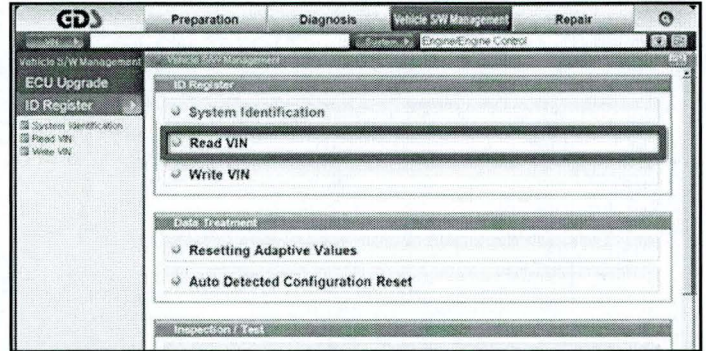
GDS

Preparation

Diagnosis

Vehicle S/W Management

Repair

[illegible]

System

Engine/Engine Control

Vehicle S/W Management

ECU Upgrade

ID Register

System Identification

Read VIN

Write VIN

Vehicle S/W Management

ID Register

System Identification

Read VIN

Write VIN

Data Treatment

Resetting Adaptive Values

Auto Detected Configuration Reset

Inspection / Test